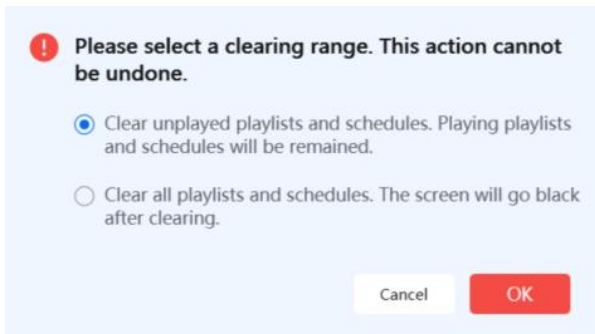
Please select a clearing range. This action cannot be undone.

Clear unplayed playlists and schedules. Playing playlists and schedules will be remained.

Clear all playlists and schedules. The screen will go black after clearing.

Cancel

OK